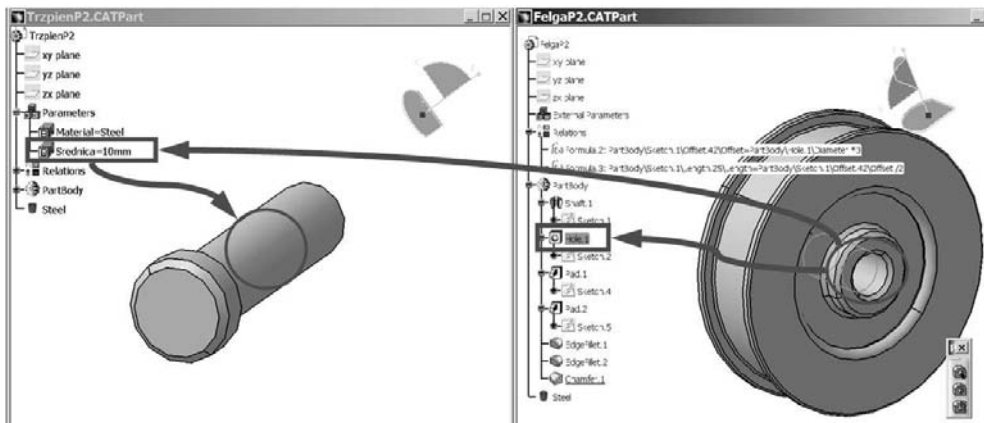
TrzpienP2.CATPart

TrzpienP2
xy plane
yz plane
zx plane
Parameters
Material=Steel
Srednica=10mm
Relations
PartBody
Steel

FelgaP2.CATPart

FelgaP2
xy plane
yz plane
zx plane
External Parameters
Relations
Formula.2: PartBody\Sketch.1\Offset.42\Offset=PartBody\Hole.1\Diameter *3
Formula.3: PartBody\Sketch.1\Length.25\Length=PartBody\Sketch.1\Offset.42\Offset /2
PartBody
Shaft.1
Sketch.1
Hole.1
Sketch.2
Pad.1
Sketch.4
Pad.2
Sketch.5
EdgeFillet.1
EdgeFillet.2
Chamfer.1
Steel